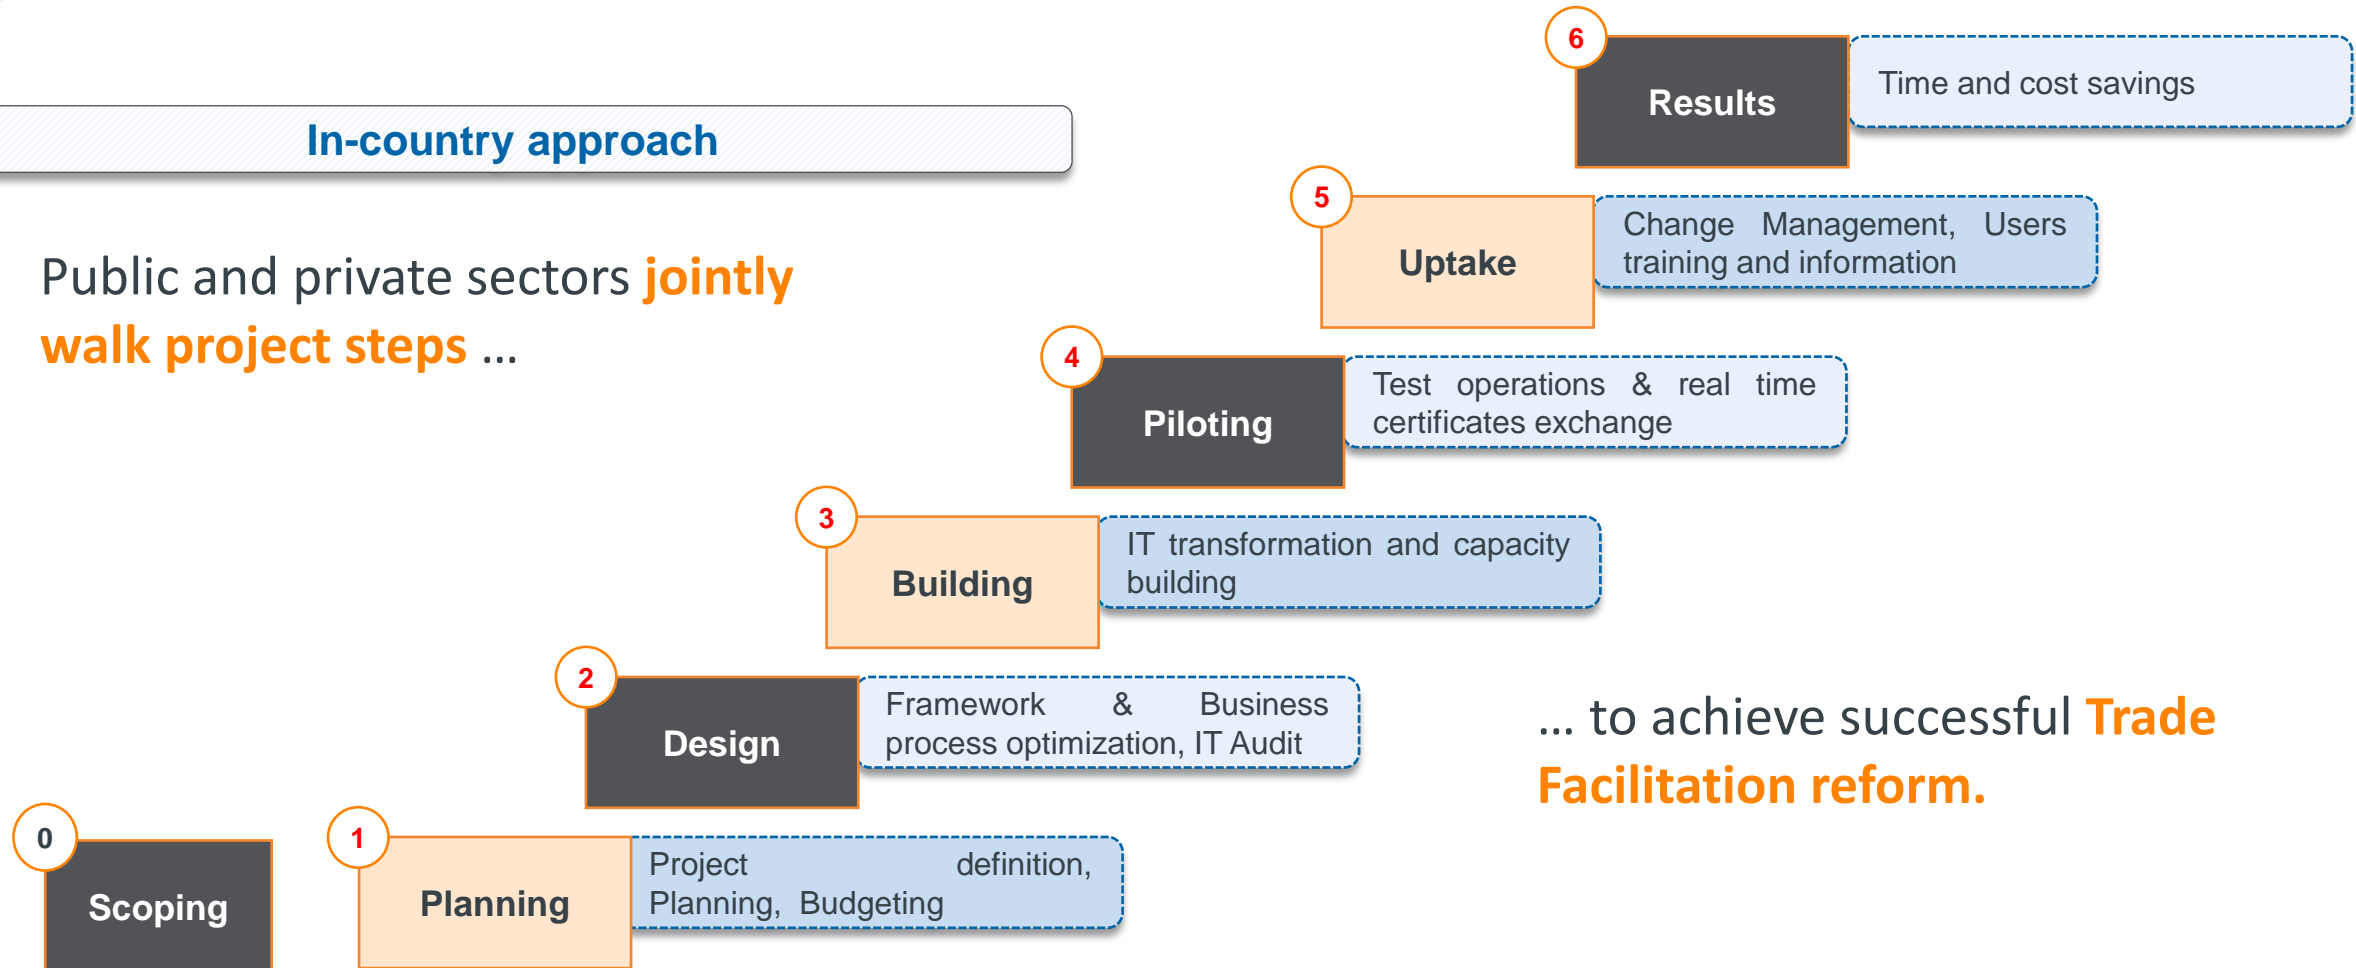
In-country approach

Public and private sectors jointly walk project steps …

6
Results
Time and cost savings

5
Uptake
Change Management, Users training and information

4
Piloting
Test operations & real time certificates exchange

3
Building
IT transformation and capacity building

2
Design
Framework & Business process optimization, IT Audit

… to achieve successful Trade Facilitation reform.

0
Scoping

1
Planning
Project definition, Planning, Budgeting